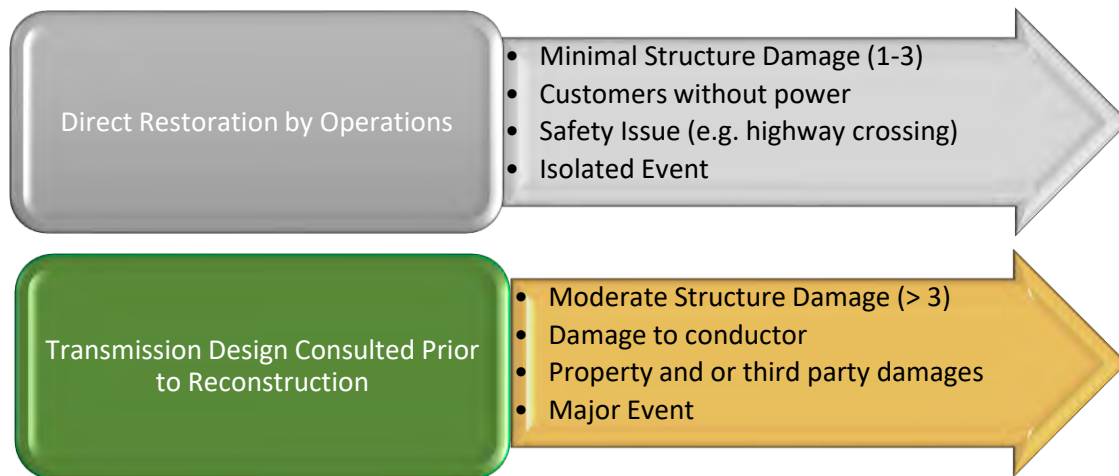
Direct Restoration by Operations

- Minimal Structure Damage (1-3)
- Customers without power
- Safety Issue (e.g. highway crossing)
- Isolated Event

Transmission Design Consulted Prior to Reconstruction

- Moderate Structure Damage (> 3)
- Damage to conductor
- Property and or third party damages
- Major Event